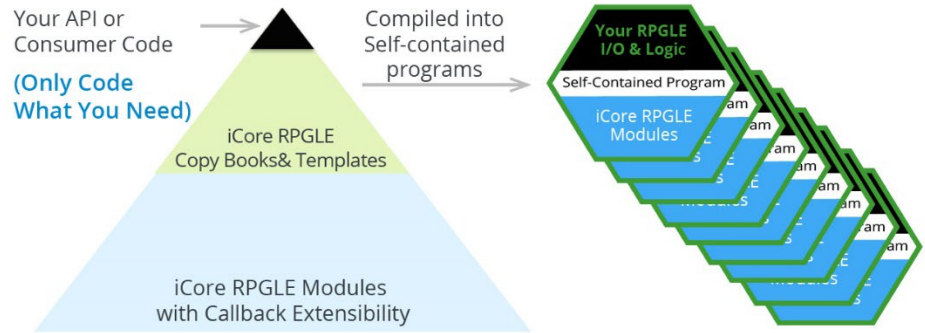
Your API or Consumer Code

(Only Code What You Need)

iCore RPGLE Copy Books& Templates

iCore RPGLE Modules with Callback Extensibility

Compiled into Self-contained programs

Your RPGLE I/O & Logic

Self-Contained Program

iCore RPGLE Modules